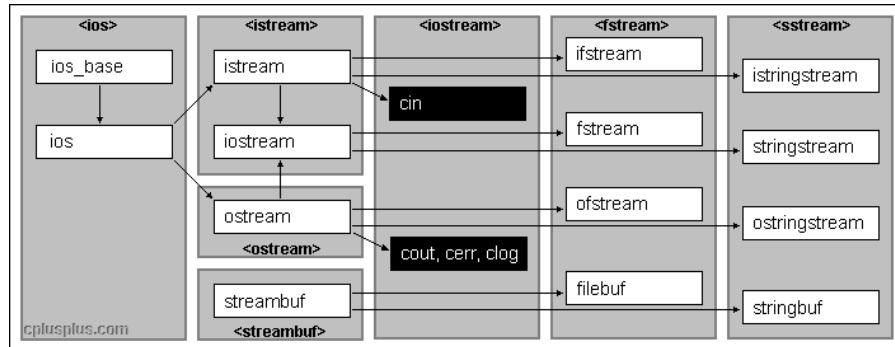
<ios>
ios_base
ios

<istream>
istream
iostream

ostream
<ostream>

streambuf
<streambuf>

<iostream>
cin
cout, cerr, clog

<fstream>
ifstream
fstream
ofstream
filebuf

<sstream>
istringstream
stringstream
ostringstream
stringbuf

cplusplus.com